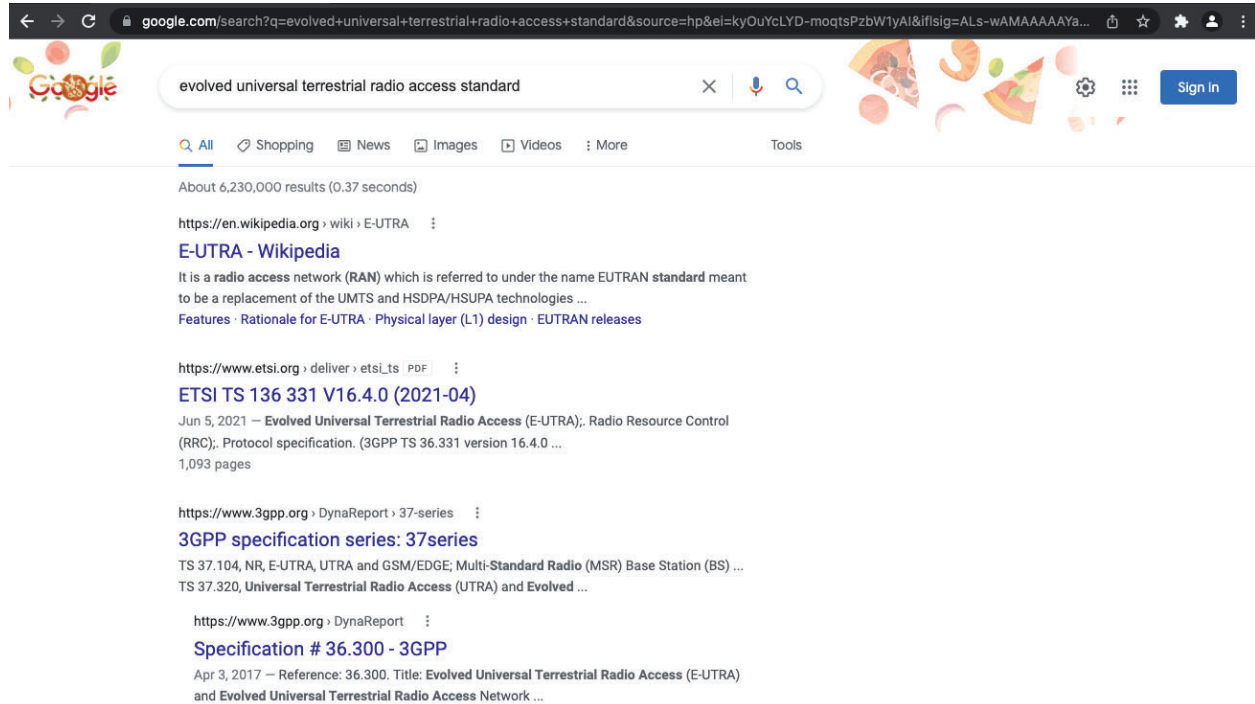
google.com/search?q=evolved+universal+terrestrial+radio+access+standard&source=hp&ei=kyOuYcLYD-moqtsPzbW1yAI&iflsig=ALs-wAMAAAAAYa...

Google

evolved universal terrestrial radio access standard

Sign in

All Shopping News Images Videos More Tools

About 6,230,000 results (0.37 seconds)

https://en.wikipedia.org › wiki › E-UTRA

E-UTRA - Wikipedia

It is a radio access network (RAN) which is referred to under the name EUTRAN standard meant to be a replacement of the UMTS and HSDPA/HSUPA technologies ...

Features · Rationale for E-UTRA · Physical layer (L1) design · EUTRAN releases

https://www.etsi.org › deliver › etsi_ts PDF

ETSI TS 136 331 V16.4.0 (2021-04)

Jun 5, 2021 — Evolved Universal Terrestrial Radio Access (E-UTRA);. Radio Resource Control (RRC);. Protocol specification. (3GPP TS 36.331 version 16.4.0 ...

1,093 pages

https://www.3gpp.org › DynaReport › 37-series

3GPP specification series: 37series

TS 37.104, NR, E-UTRA, UTRA and GSM/EDGE; Multi-Standard Radio (MSR) Base Station (BS) ... TS 37.320, Universal Terrestrial Radio Access (UTRA) and Evolved ...

https://www.3gpp.org › DynaReport

Specification # 36.300 - 3GPP

Apr 3, 2017 — Reference: 36.300. Title: Evolved Universal Terrestrial Radio Access (E-UTRA) and Evolved Universal Terrestrial Radio Access Network ...